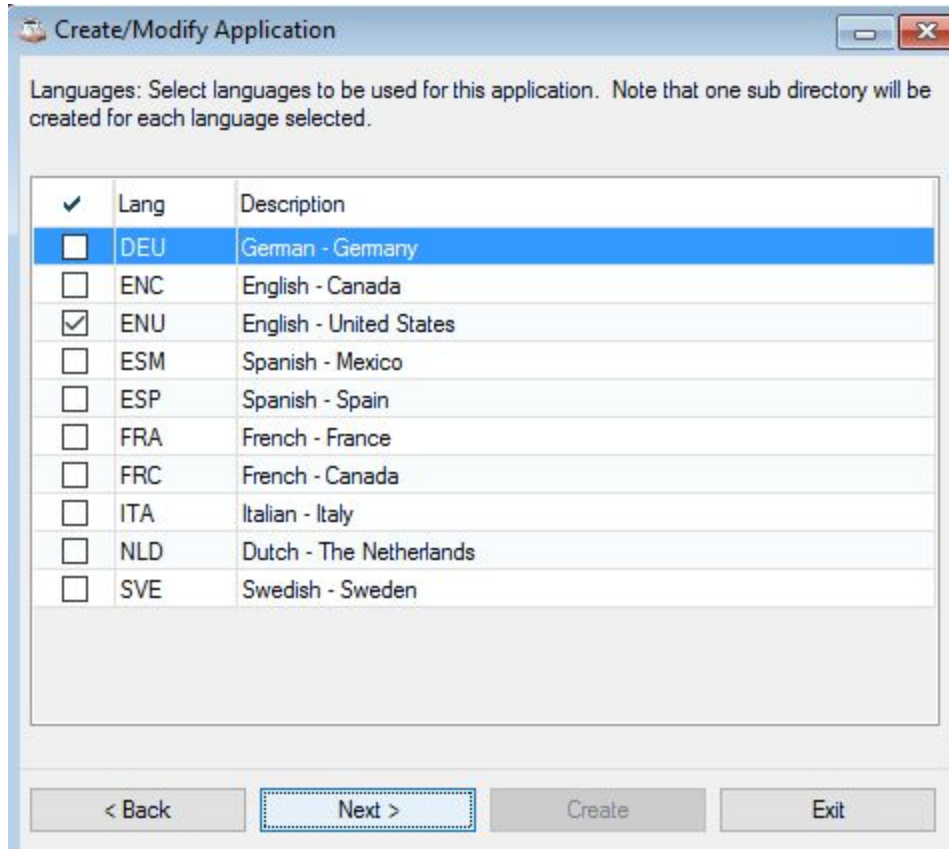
Create/Modify Application

Languages: Select languages to be used for this application. Note that one sub directory will be created for each language selected.

| ✔ | Lang | Description |
|---|---|---|
| ☐ | DEU | German - Germany |
| ☐ | ENC | English - Canada |
| ☑ | ENU | English - United States |
| ☐ | ESM | Spanish - Mexico |
| ☐ | ESP | Spanish - Spain |
| ☐ | FRA | French - France |
| ☐ | FRC | French - Canada |
| ☐ | ITA | Italian - Italy |
| ☐ | NLD | Dutch - The Netherlands |
| ☐ | SVE | Swedish - Sweden |

< Back | Next > | Create | Exit